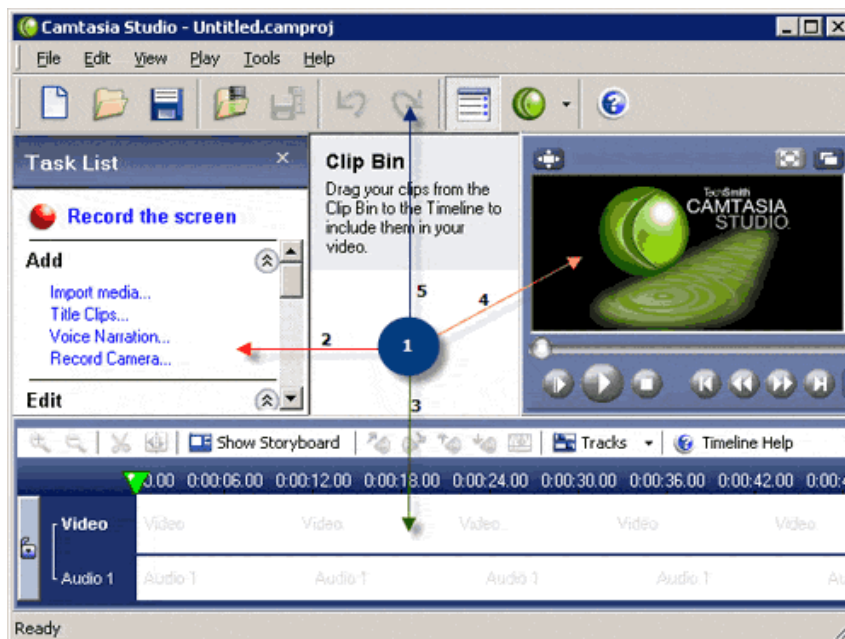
Camtasia Studio - Untitled.camproj

File Edit View Play Tools Help

Task List

Record the screen

Add

Import media...
Title Clips...
Voice Narration...
Record Camera...

Edit

Clip Bin

Drag your clips from the Clip Bin to the Timeline to include them in your video.

TechSmith
CAMTASIA
STUDIO

5
4
2
1
3

Show Storyboard
Tracks
Timeline Help

0:00 0:00:06.00 0:00:12.00 0:00:18.00 0:00:24.00 0:00:30.00 0:00:36.00 0:00:42.00

Video
Video Video Video Video Video

Audio 1
Audio 1 Audio 1 Audio 1 Audio 1 Au

Ready